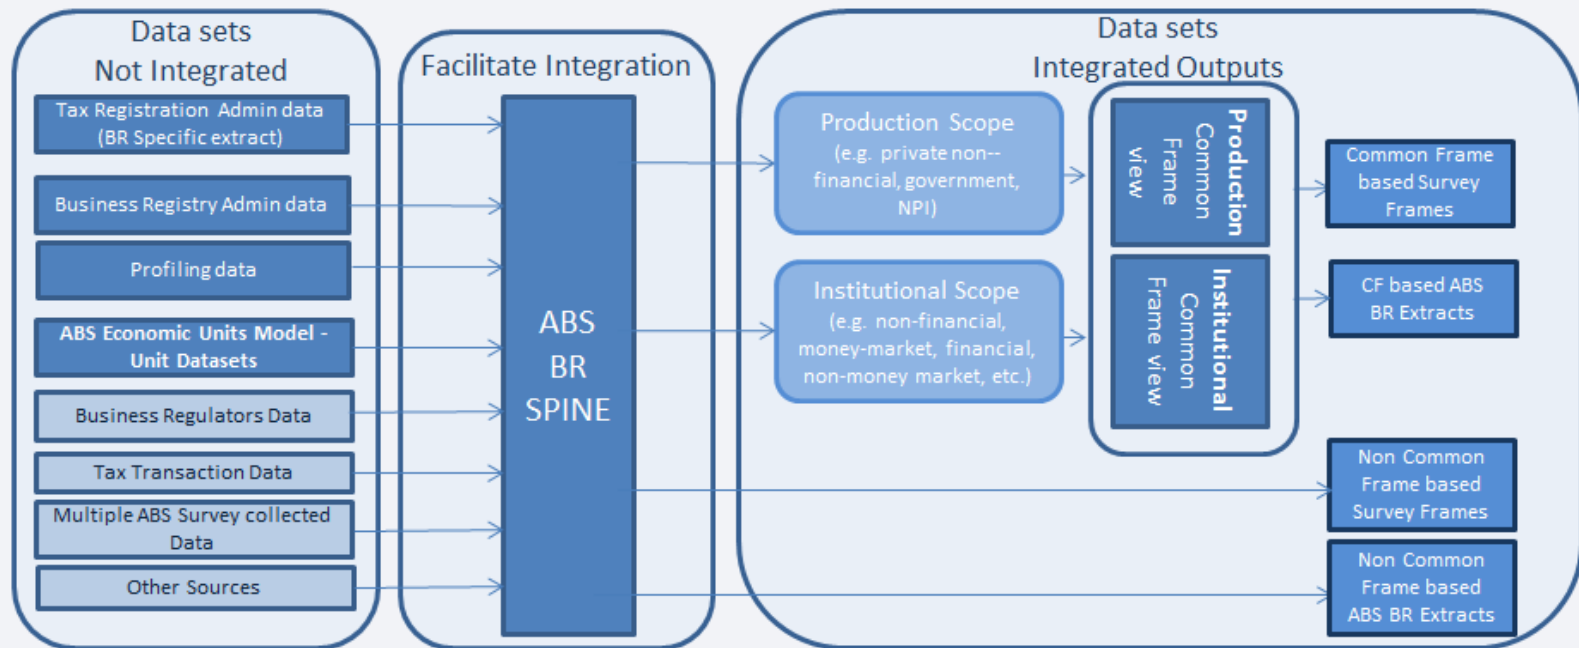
Data sets
Not Integrated

Tax Registration Admin data (BR Specific extract)

Business Registry Admin data

Profiling data

ABS Economic Units Model - Unit Datasets

Business Regulators Data

Tax Transaction Data

Multiple ABS Survey collected Data

Other Sources

Facilitate Integration

ABS
BR
SPINE

Data sets
Integrated Outputs

Production Scope
(e.g. private non-- financial, government, NPI)

Institutional Scope
(e.g. non-financial, money-market, financial, non-money market, etc.)

Production
Common
Frame
view

Institutional
Common
Frame view

Common Frame based Survey Frames

CF based ABS BR Extracts

Non Common Frame based Survey Frames

Non Common Frame based ABS BR Extracts